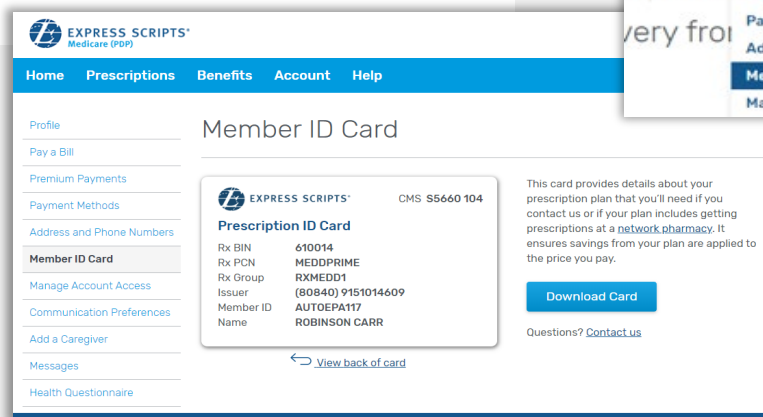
EXPRESS SCRIPTS®
Medicare (PDP)

very fro

Pa
Ad
Me
Ma

Home Prescriptions Benefits Account Help

Profile
Pay a Bill
Premium Payments
Payment Methods
Address and Phone Numbers
Member ID Card
Manage Account Access
Communication Preferences
Add a Caregiver
Messages
Health Questionnaire

Member ID Card

EXPRESS SCRIPTS®
CMS S5660 104

Prescription ID Card

| | |
|---|---|
| Rx BIN | 610014 |
| Rx PCN | MEDDPRIME |
| Rx Group | RXMEDD1 |
| Issuer | (80840) 9151014609 |
| Member ID | AUTOEPA117 |
| Name | ROBINSON CARR |

View back of card

This card provides details about your prescription plan that you'll need if you contact us or if your plan includes getting prescriptions at a network pharmacy. It ensures savings from your plan are applied to the price you pay.

Download Card

Questions? Contact us